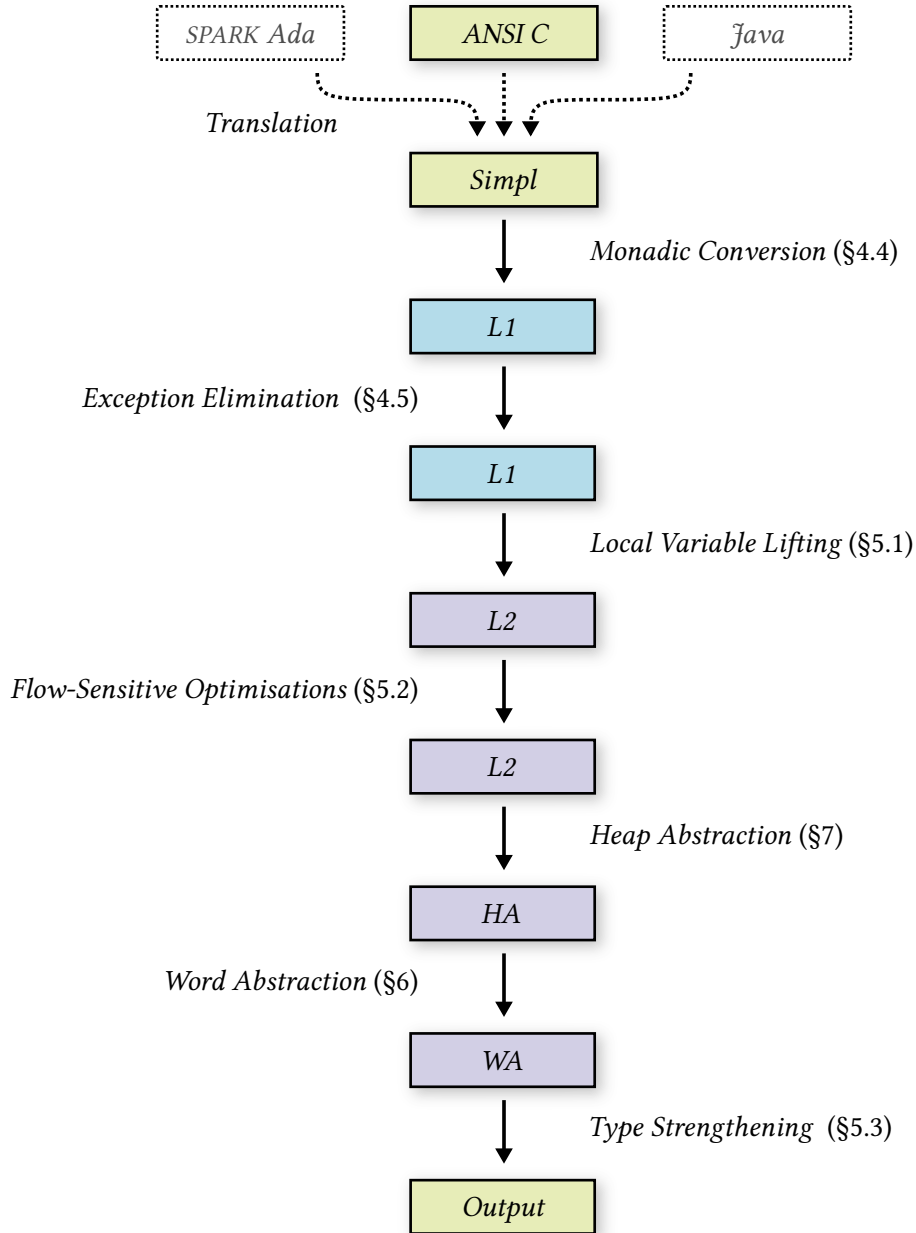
SPARK Ada

ANSI C

Java

Translation

Simpl

Monadic Conversion (§4.4)

L1

Exception Elimination (§4.5)

L1

Local Variable Lifting (§5.1)

L2

Flow-Sensitive Optimisations (§5.2)

L2

Heap Abstraction (§7)

HA

Word Abstraction (§6)

WA

Type Strengthening (§5.3)

Output